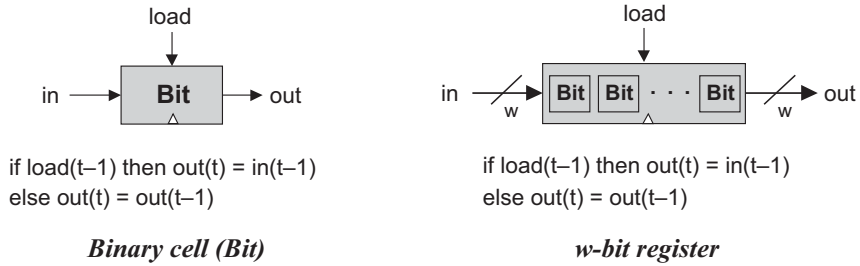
load

in → Bit → out

if load(t–1) then out(t) = in(t–1)
else out(t) = out(t–1)

*Binary cell (Bit)*

load

in w Bit Bit · · · Bit w out

if load(t–1) then out(t) = in(t–1)
else out(t) = out(t–1)

*w-bit register*